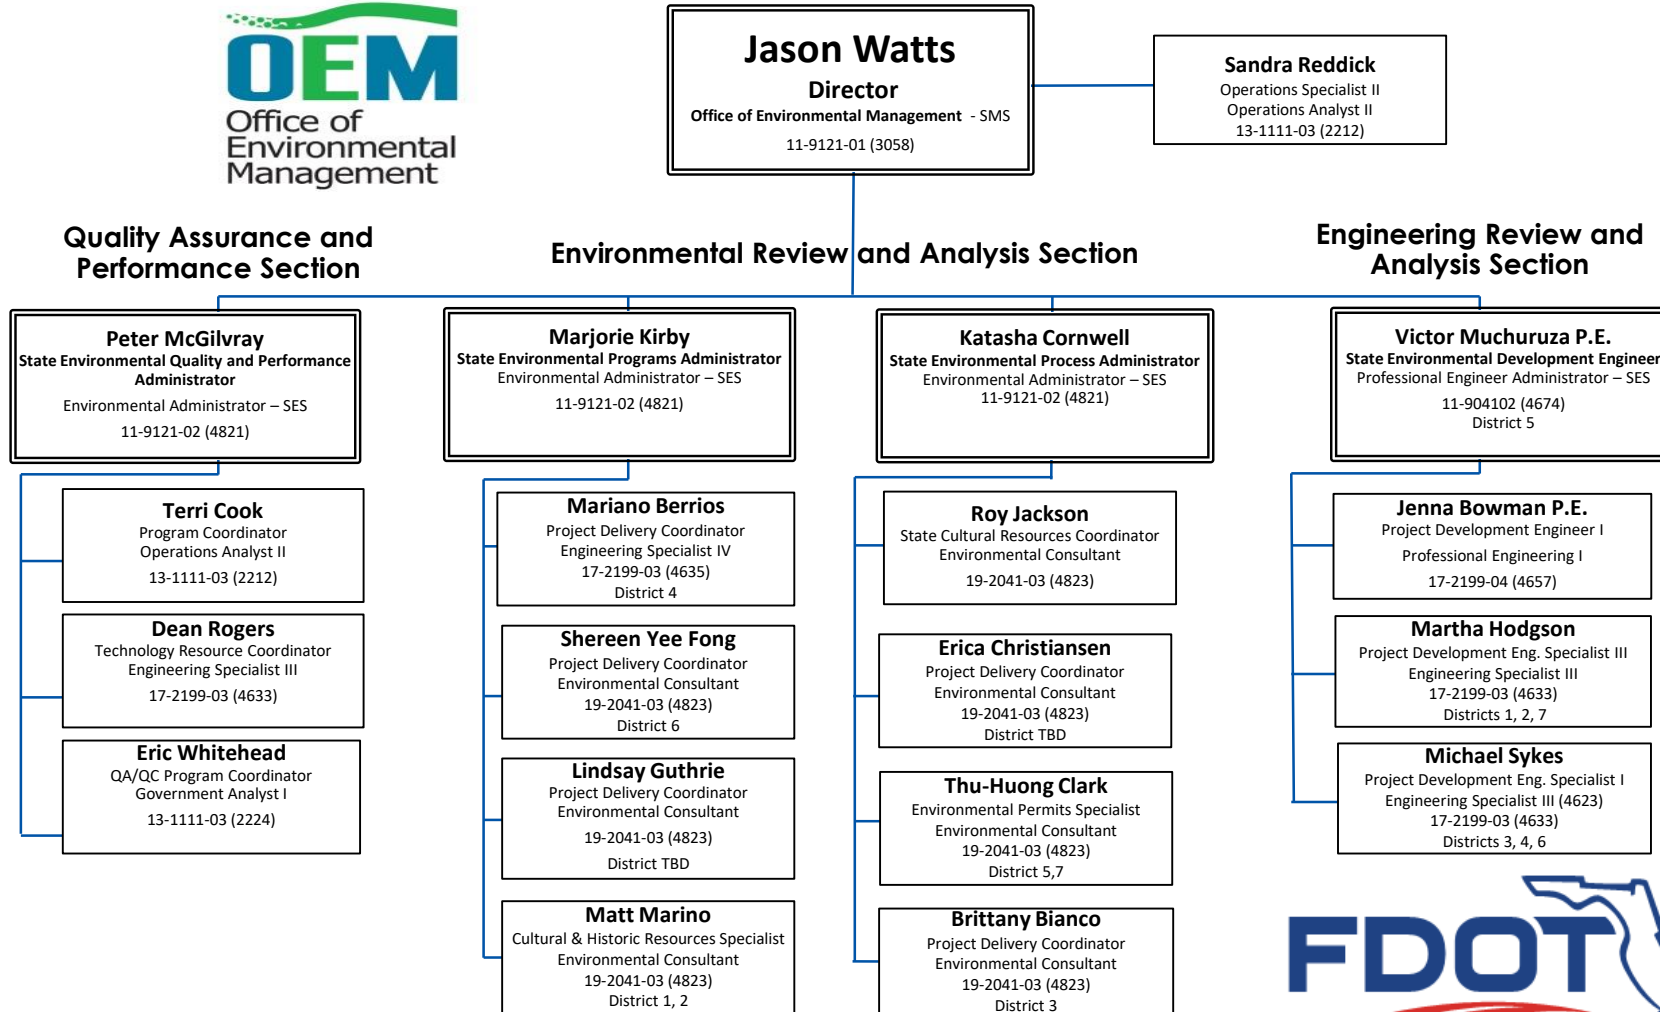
OEM
Office of Environmental Management

Jason Watts
Director
Office of Environmental Management - SMS
11-9121-01 (3058)

Sandra Reddick
Operations Specialist II
Operations Analyst II
13-1111-03 (2212)

Quality Assurance and Performance Section

Environmental Review and Analysis Section

Engineering Review and Analysis Section

Peter McGilvray
State Environmental Quality and Performance Administrator
Environmental Administrator – SES
11-9121-02 (4821)

Terri Cook
Program Coordinator
Operations Analyst II
13-1111-03 (2212)

Dean Rogers
Technology Resource Coordinator
Engineering Specialist III
17-2199-03 (4633)

Eric Whitehead
QA/QC Program Coordinator
Government Analyst I
13-1111-03 (2224)

Marjorie Kirby
State Environmental Programs Administrator
Environmental Administrator – SES
11-9121-02 (4821)

Mariano Berrios
Project Delivery Coordinator
Engineering Specialist IV
17-2199-03 (4635)
District 4

Shereen Yee Fong
Project Delivery Coordinator
Environmental Consultant
19-2041-03 (4823)
District 6

Lindsay Guthrie
Project Delivery Coordinator
Environmental Consultant
19-2041-03 (4823)
District TBD

Matt Marino
Cultural & Historic Resources Specialist
Environmental Consultant
19-2041-03 (4823)
District 1, 2

Katasha Cornwell
State Environmental Process Administrator
Environmental Administrator – SES
11-9121-02 (4821)

Roy Jackson
State Cultural Resources Coordinator
Environmental Consultant
19-2041-03 (4823)

Erica Christiansen
Project Delivery Coordinator
Environmental Consultant
19-2041-03 (4823)
District TBD

Thu-Huong Clark
Environmental Permits Specialist
Environmental Consultant
19-2041-03 (4823)
District 5,7

Brittany Bianco
Project Delivery Coordinator
Environmental Consultant
19-2041-03 (4823)
District 3

Victor Muchuruza P.E.
State Environmental Development Engineer
Professional Engineer Administrator – SES
11-904102 (4674)
District 5

Jenna Bowman P.E.
Project Development Engineer I
Professional Engineering I
17-2199-04 (4657)

Martha Hodgson
Project Development Eng. Specialist III
Engineering Specialist III
17-2199-03 (4633)
Districts 1, 2, 7

Michael Sykes
Project Development Eng. Specialist I
Engineering Specialist III (4623)
17-2199-03 (4633)
Districts 3, 4, 6

FDOT